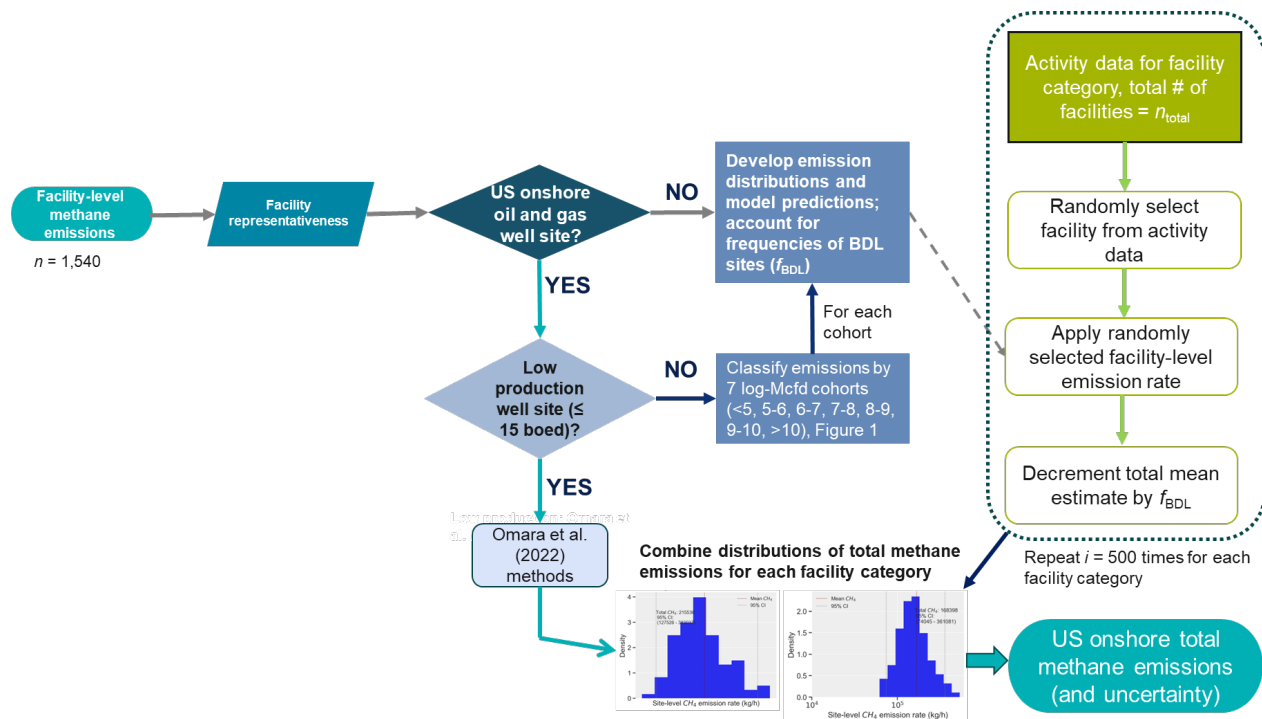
Facility-level methane emissions

$n$ = 1,540

Facility representativeness

US onshore oil and gas well site?

NO

YES

Develop emission distributions and model predictions; account for frequencies of BDL sites ($f_{\text{BDL}}$)

For each cohort

Low production well site (≤ 15 boed)?

NO

Classify emissions by 7 log-Mcfd cohorts (<5, 5-6, 6-7, 7-8, 8-9, 9-10, >10), Figure 1

YES

Omara et al. (2022) methods

Activity data for facility category, total # of facilities = $n_{\text{total}}$

Randomly select facility from activity data

Apply randomly selected facility-level emission rate

Decrement total mean estimate by $f_{\text{BDL}}$

Repeat $i$ = 500 times for each facility category

Combine distributions of total methane emissions for each facility category

Mean $CH_4$
95% CI
Total $CH_4$: 21559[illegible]
95% CI
(12728 - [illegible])
Density
4
3
2
1
0
Site-level $CH_4$ emission rate (kg/h)

Mean $CH_4$
95% CI
Total $CH_4$: 166398
95% CI
([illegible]4345 - 361081)
Density
2.5
2.0
1.5
1.0
0.5
0.0
$10^4$
$10^5$
Site-level $CH_4$ emission rate (kg/h)

US onshore total methane emissions (and uncertainty)